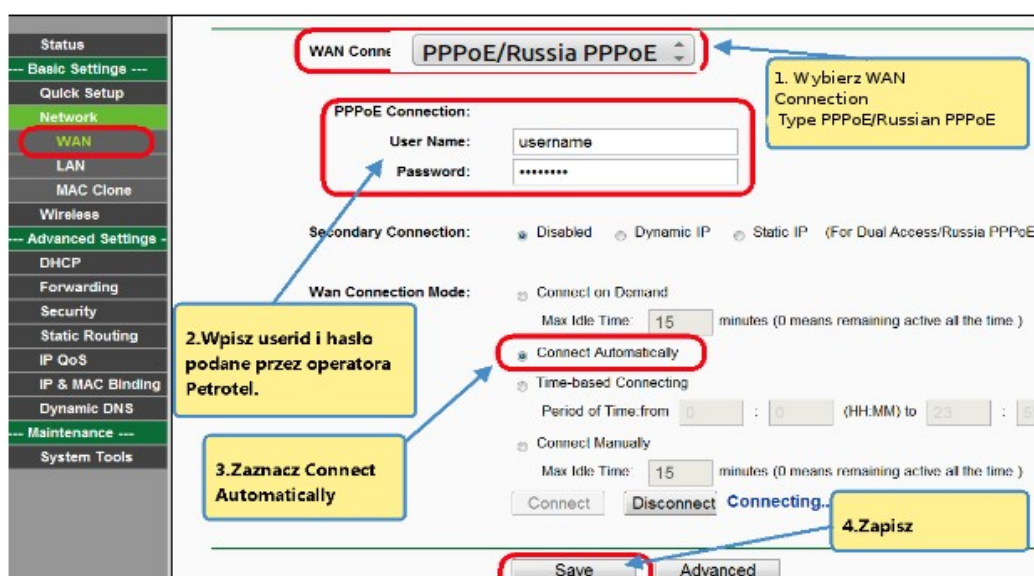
Status
--- Basic Setting ---
Quick Setup
Network
WAN
LAN
MAC Clone
Wireless
--- Advanced Settings -
DHCP
Forwarding
Security
Static Routing
IP QoS
IP & MAC Binding
Dynamic DNS
--- Maintenance ---
System Tools

WAN Conne PPPoE/Russia PPPoE

1. Wybierz WAN Connection Type PPPoE/Russian PPPoE

PPPoE Connection:
User Name: username
Password: ••••••••

Secondary Connection: Disabled Dynamic IP Static IP (For Dual Access/Russia PPPoE

Wan Connection Mode: Connect on Demand
Max Idle Time: 15 minutes (0 means remaining active all the time )
Connect Automatically
Time-based Connecting
Period of Time:from 0 : 0 (HH:MM) to 23 : 5
Connect Manually
Max Idle Time: 15 minutes (0 means remaining active all the time )
Connect Disconnect Connecting...

2.Wpisz userid i hasło podane przez operatora Petrotel.

3.Zaznacz Connect Automatically

4.Zapisz

Save Advanced